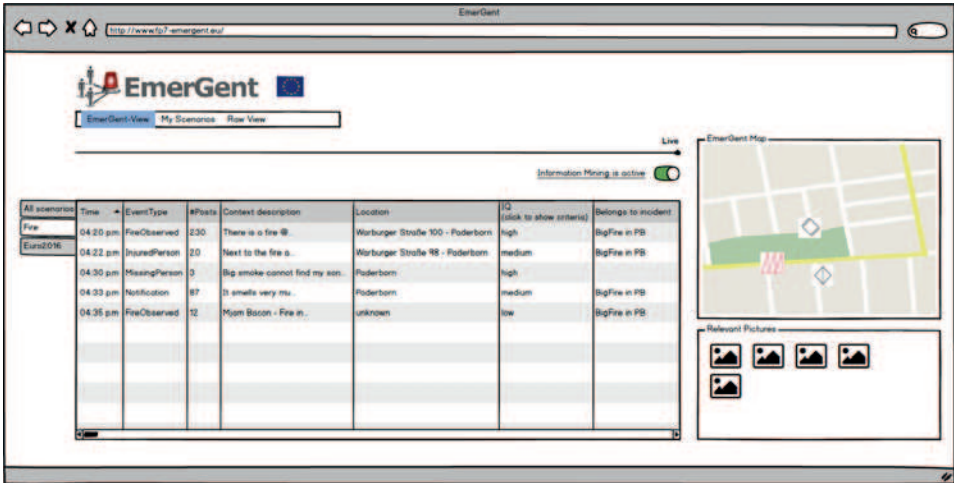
EmerGent

http://www.fp7-emergent.eu/

EmerGent

EmerGent-View | My Scenarios | Raw View

Live

Information Mining is active

All scenarios
Fire
Euro2016

| Time | EventType | #Posts | Context description | Location | IQ (click to show criteria) | Belongs to incident |
|---|---|---|---|---|---|---|
| 04:20 pm | FireObserved | 230 | There is a fire @.. | Warburger Straße 100 - Paderborn | high | BigFire in PB |
| 04:22 pm | InjuredPerson | 20 | Next to the fire a... | Warburger Straße 98 - Paderborn | medium | BigFire in PB |
| 04:30 pm | MissingPerson | 3 | Big smoke cannot find my son.. | Paderborn | high | |
| 04:33 pm | Notification | 87 | It smells very mu.. | Paderborn | medium | BigFire in PB |
| 04:35 pm | FireObserved | 12 | Mjam Bacon - Fire in.. | unknown | low | BigFire in PB |

EmerGent Map

Relevant Pictures